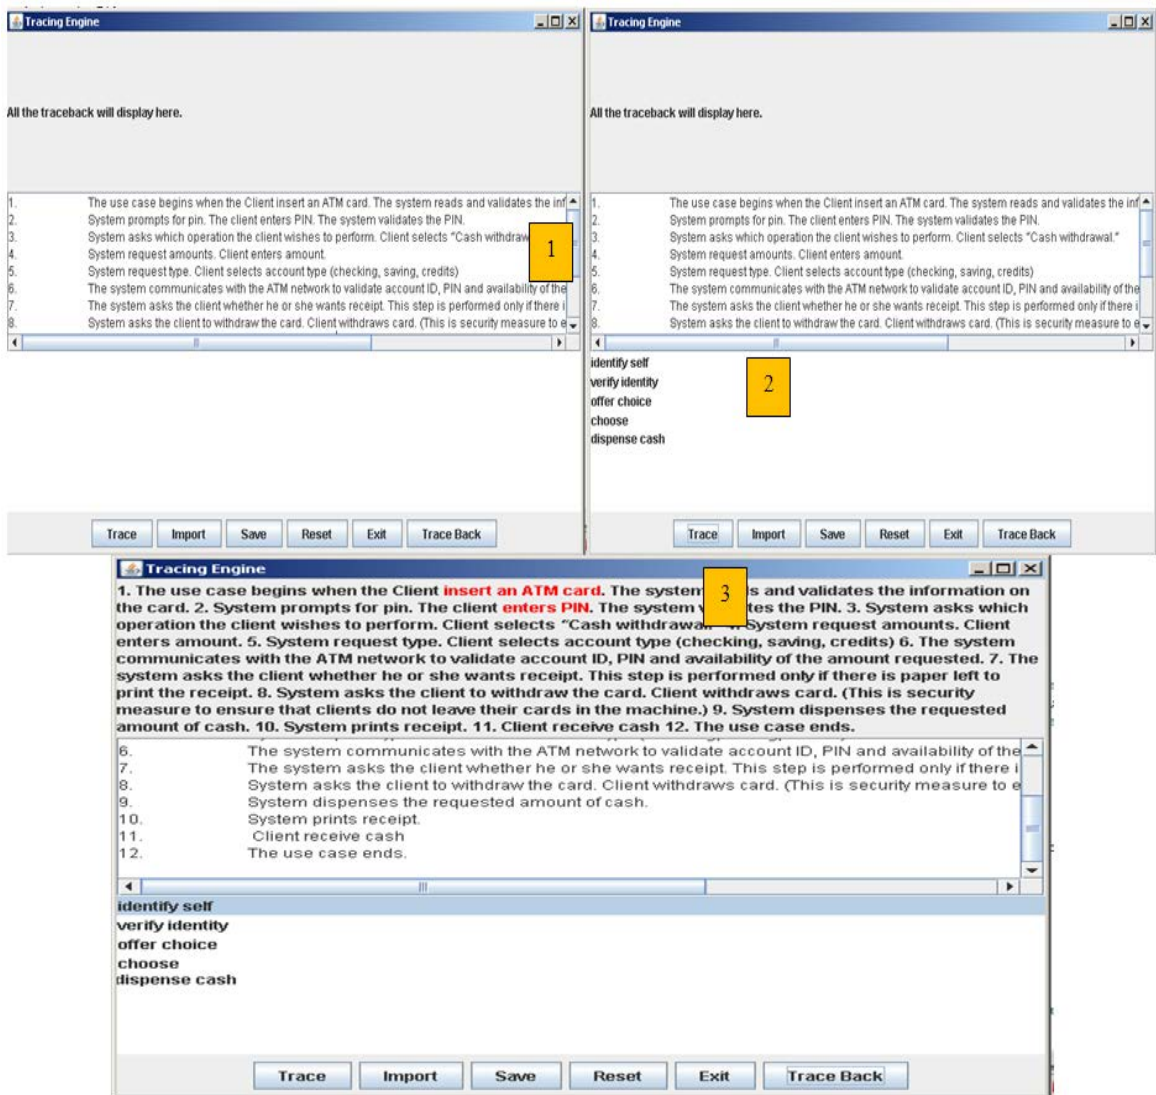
Tracing Engine

All the traceback will display here.

1. The use case begins when the Client insert an ATM card. The system reads and validates the inf
2. System prompts for pin. The client enters PIN. The system validates the PIN.
3. System asks which operation the client wishes to perform. Client selects "Cash withdraw
4. System request amounts. Client enters amount.
5. System request type. Client selects account type (checking, saving, credits)
6. The system communicates with the ATM network to validate account ID, PIN and availability of the
7. The system asks the client whether he or she wants receipt. This step is performed only if there i
8. System asks the client to withdraw the card. Client withdraws card. (This is security measure to e

1

Trace Import Save Reset Exit Trace Back

Tracing Engine

All the traceback will display here.

1. The use case begins when the Client insert an ATM card. The system reads and validates the inf
2. System prompts for pin. The client enters PIN. The system validates the PIN.
3. System asks which operation the client wishes to perform. Client selects "Cash withdrawal."
4. System request amounts. Client enters amount.
5. System request type. Client selects account type (checking, saving, credits)
6. The system communicates with the ATM network to validate account ID, PIN and availability of the
7. The system asks the client whether he or she wants receipt. This step is performed only if there i
8. System asks the client to withdraw the card. Client withdraws card. (This is security measure to e

identify self
verify identity
offer choice
choose
dispense cash

2

Trace Import Save Reset Exit Trace Back

Tracing Engine

1. The use case begins when the Client insert an ATM card. The system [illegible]s and validates the information on the card. 2. System prompts for pin. The client enters PIN. The system v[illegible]tes the PIN. 3. System asks which operation the client wishes to perform. Client selects "Cash withdrawa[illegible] System request amounts. Client enters amount. 5. System request type. Client selects account type (checking, saving, credits) 6. The system communicates with the ATM network to validate account ID, PIN and availability of the amount requested. 7. The system asks the client whether he or she wants receipt. This step is performed only if there is paper left to print the receipt. 8. System asks the client to withdraw the card. Client withdraws card. (This is security measure to ensure that clients do not leave their cards in the machine.) 9. System dispenses the requested amount of cash. 10. System prints receipt. 11. Client receive cash 12. The use case ends.

3

6. The system communicates with the ATM network to validate account ID, PIN and availability of the
7. The system asks the client whether he or she wants receipt. This step is performed only if there i
8. System asks the client to withdraw the card. Client withdraws card. (This is security measure to e
9. System dispenses the requested amount of cash.
10. System prints receipt.
11. Client receive cash
12. The use case ends.

identify self
verify identity
offer choice
choose
dispense cash

Trace Import Save Reset Exit Trace Back